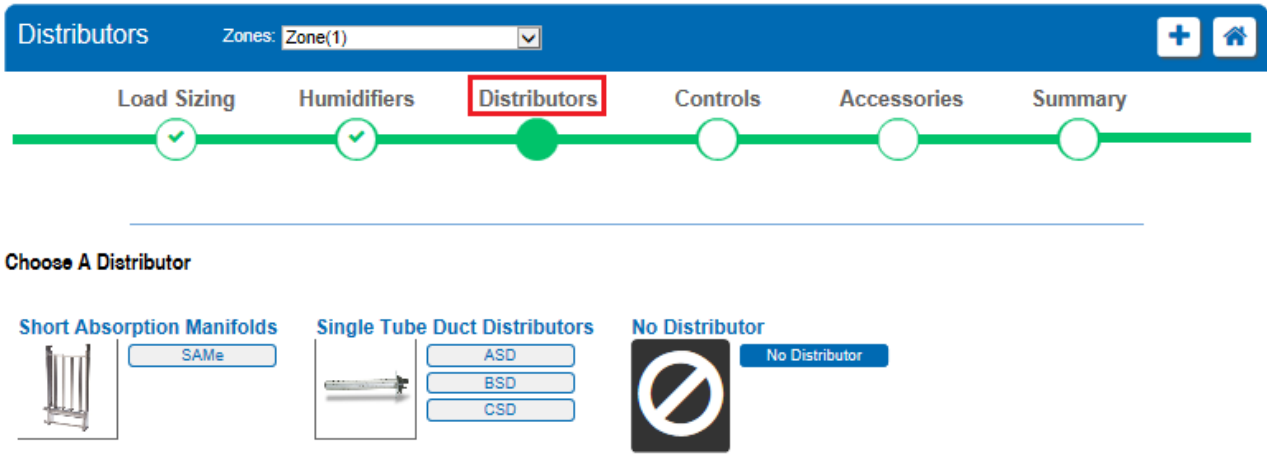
Distributors

Zones: Zone(1)

Load Sizing

Humidifiers

Distributors

Controls

Accessories

Summary

Choose A Distributor

Short Absorption Manifolds

SAMe

Single Tube Duct Distributors

ASD

BSD

CSD

No Distributor

No Distributor